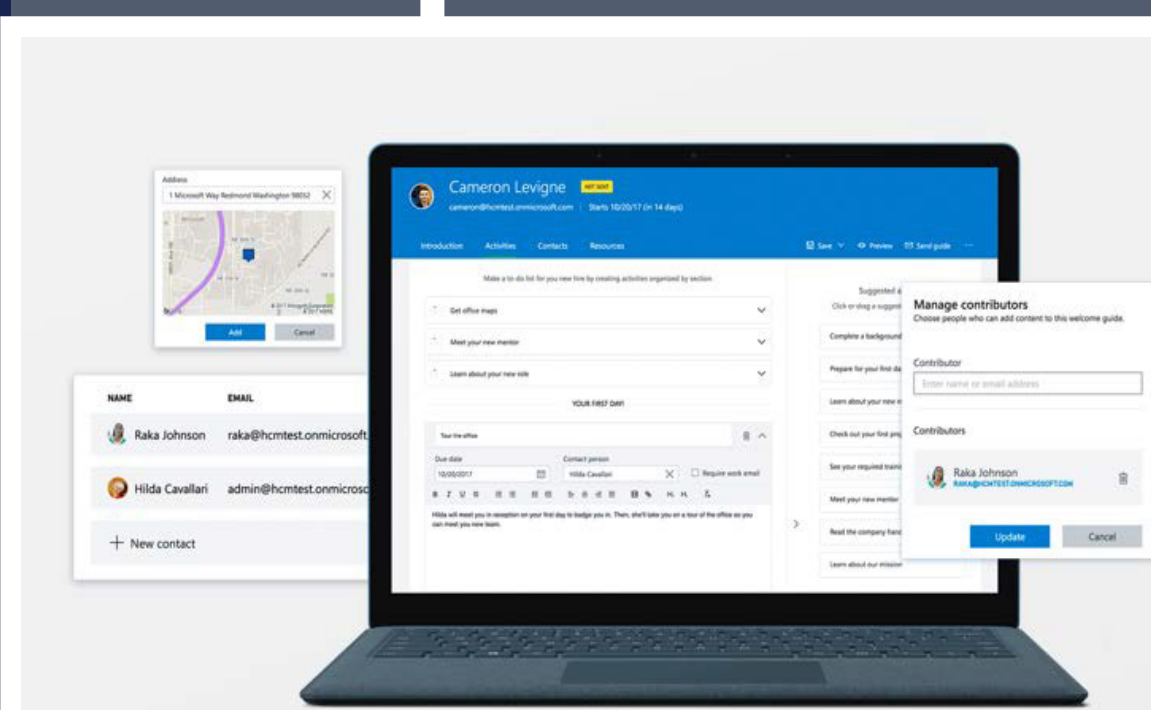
Address

1 Microsoft Way Redmond Washington 98052

Add

Cancel

NAME

EMAIL

Raka Johnson

raka@hcmtest.onmicrosoft.

Hilda Cavallari

admin@hcmtest.onmicroso

+ New contact

Cameron Levigne

NOT SENT

cameron@hcmtest.onmicrosoft.com | Starts 10/20/17 (in 14 days)

Introduction

Activities

Contacts

Resources

Save

Preview

Send guide

Make a to-do list for you new hire by creating activities organized by section

Get office maps

Meet your new mentor

Learn about your new role

YOUR FIRST DAY

Tour the office

Due date

10/20/2017

Contact person

Hilda Cavallari

Require work email

Hilda will meet you in reception on your first day to badge you in. Then, she'll take you on a tour of the office so you can meet your new team.

Suggested a

Click or drag a suggest

Complete a background

Prepare for your first da

Learn about your new r

Check out your first pro

See your required traini

Meet your new mentor

Read the company hand

Learn about our mission

Manage contributors

Choose people who can add content to this welcome guide.

Contributor

Enter name or email address

Contributors

Raka Johnson

RAKA@HCMTEST.ONMICROSOFT.COM

Update

Cancel